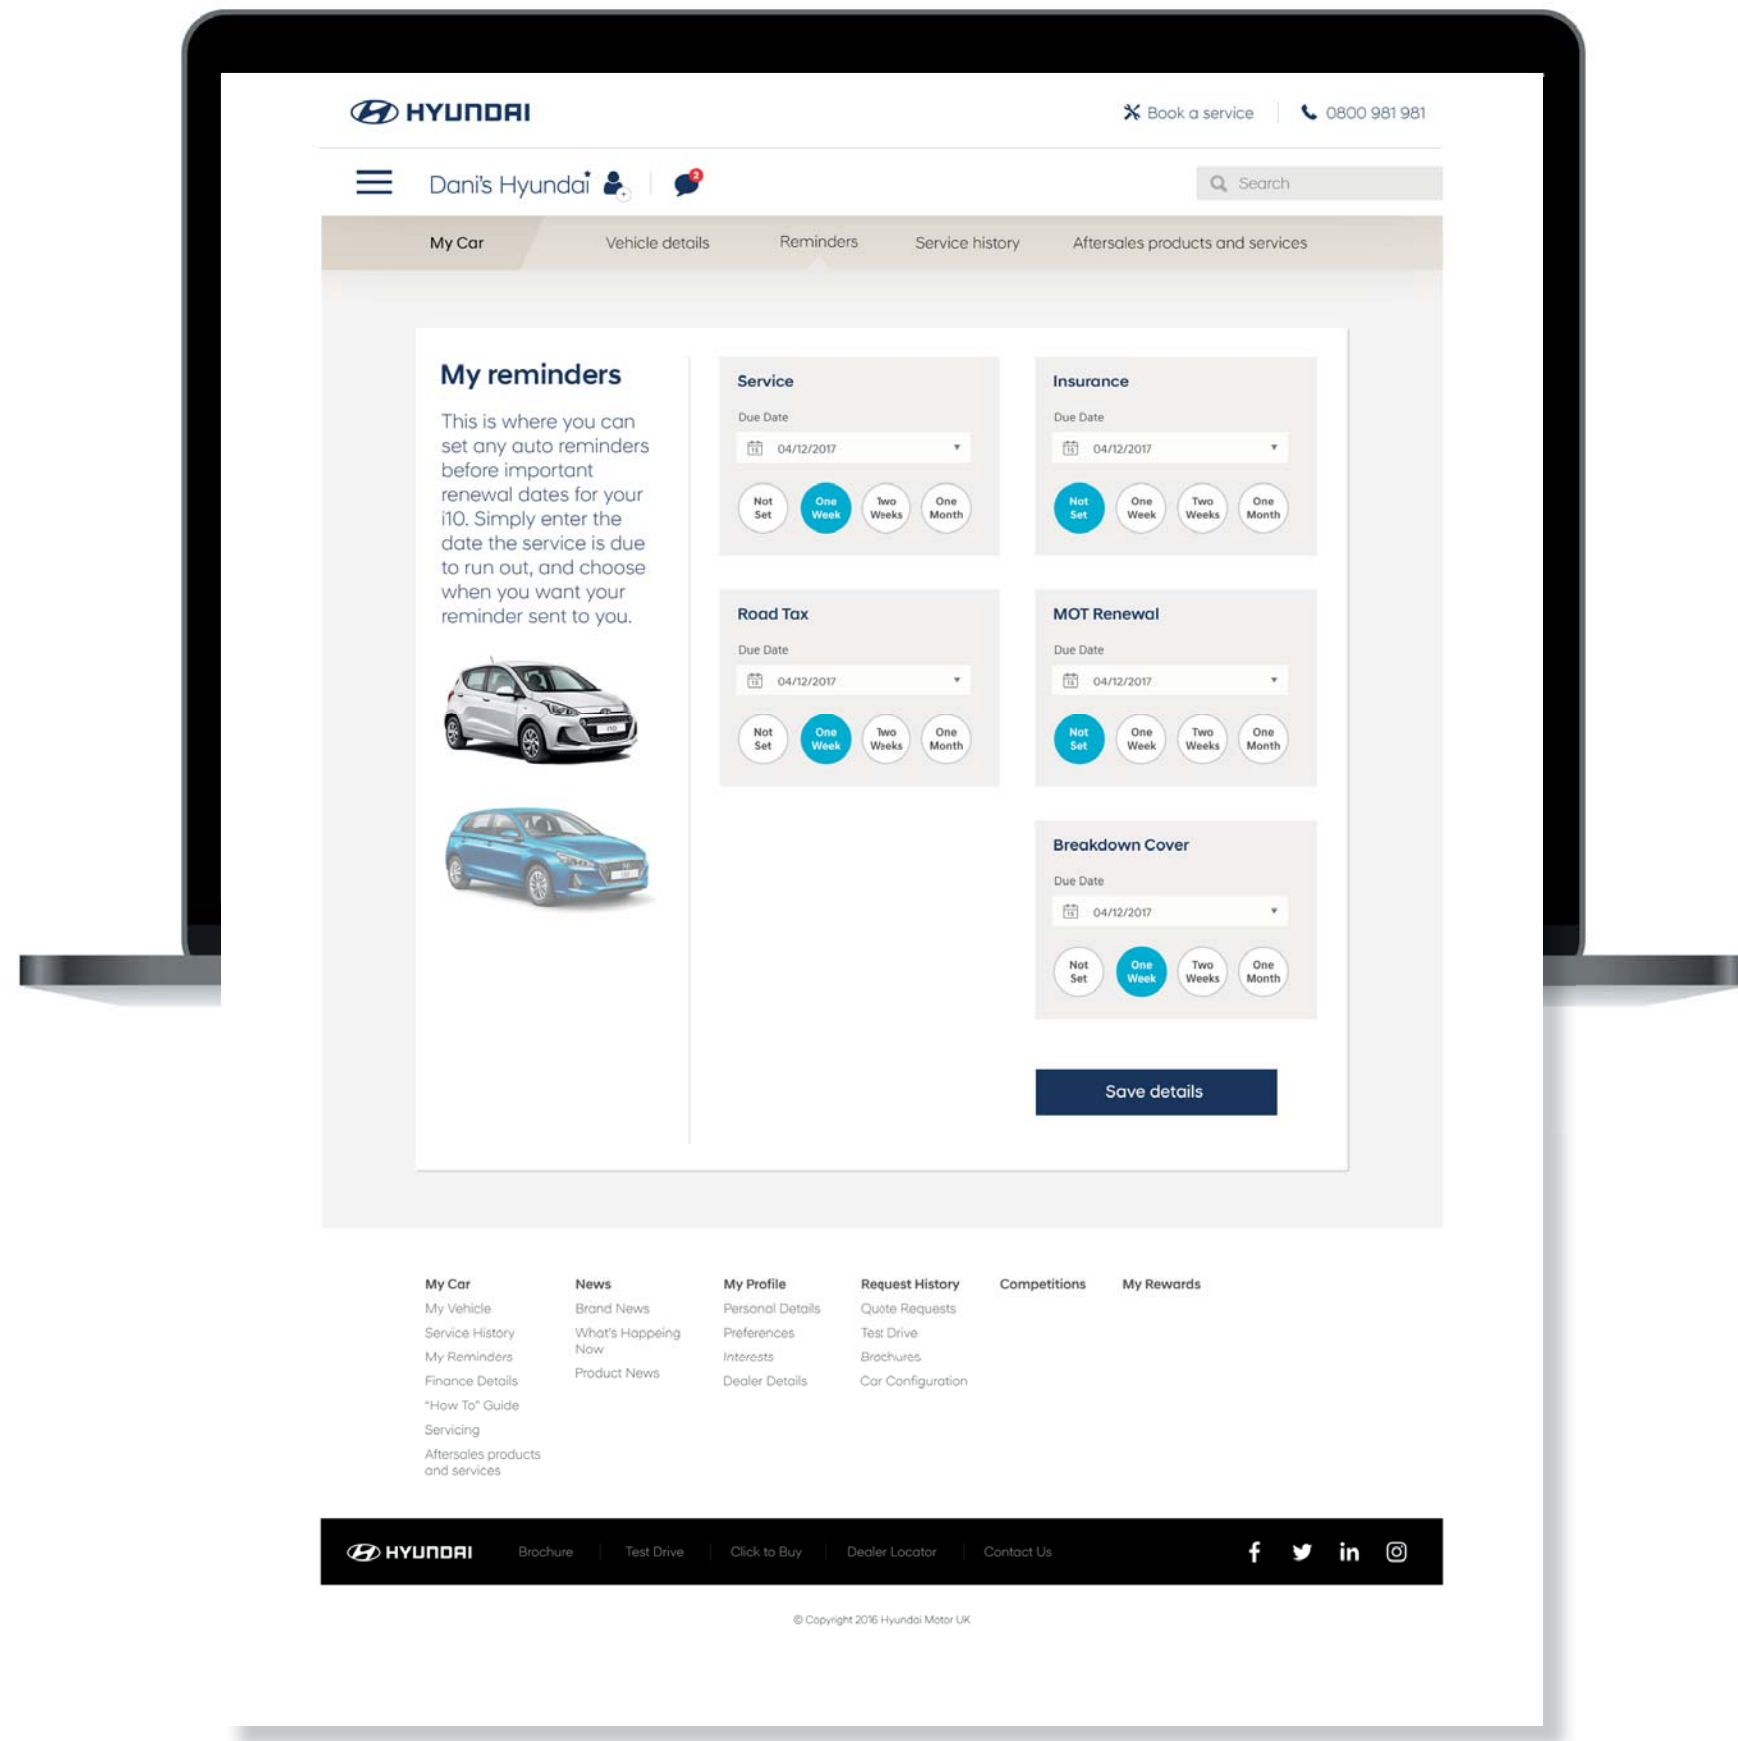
HYUNDAI

Book a service | 0800 981 981

Dani's Hyundai 2

Search

My Car | Vehicle details | Reminders | Service history | Aftersales products and services

My reminders

This is where you can set any auto reminders before important renewal dates for your i10. Simply enter the date the service is due to run out, and choose when you want your reminder sent to you.

Service
Due Date
04/12/2017
Not Set | One Week | Two Weeks | One Month

Insurance
Due Date
04/12/2017
Not Set | One Week | Two Weeks | One Month

Road Tax
Due Date
04/12/2017
Not Set | One Week | Two Weeks | One Month

MOT Renewal
Due Date
04/12/2017
Not Set | One Week | Two Weeks | One Month

Breakdown Cover
Due Date
04/12/2017
Not Set | One Week | Two Weeks | One Month

Save details

My Car
My Vehicle
Service History
My Reminders
Finance Details
"How To" Guide
Servicing
Aftersales products and services

News
Brand News
What's Happeing Now
Product News

My Profile
Personal Details
Preferences
Interests
Dealer Details

Request History
Quote Requests
Test Drive
Brochures
Car Configuration

Competitions

My Rewards

HYUNDAI | Brochure | Test Drive | Click to Buy | Dealer Locator | Contact Us

© Copyright 2016 Hyundai Motor UK